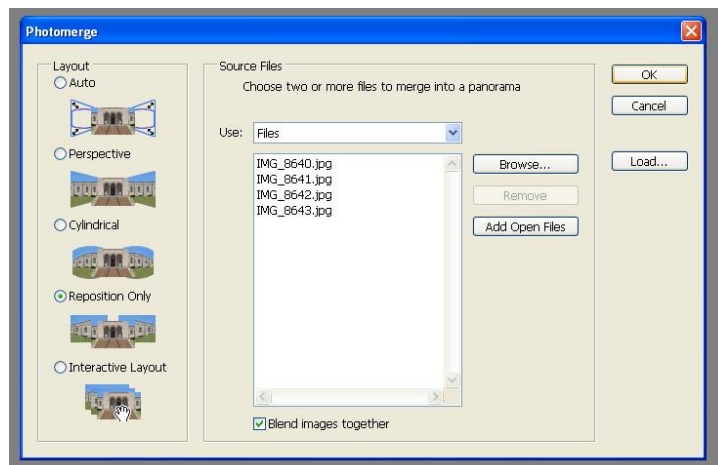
Photomerge

Layout
Auto

Perspective

Cylindrical

Reposition Only

Interactive Layout

Source Files
Choose two or more files to merge into a panorama

Use: Files

IMG_8640.jpg
IMG_8641.jpg
IMG_8642.jpg
IMG_8643.jpg

Browse...
Remove
Add Open Files

Blend images together

OK
Cancel
Load...